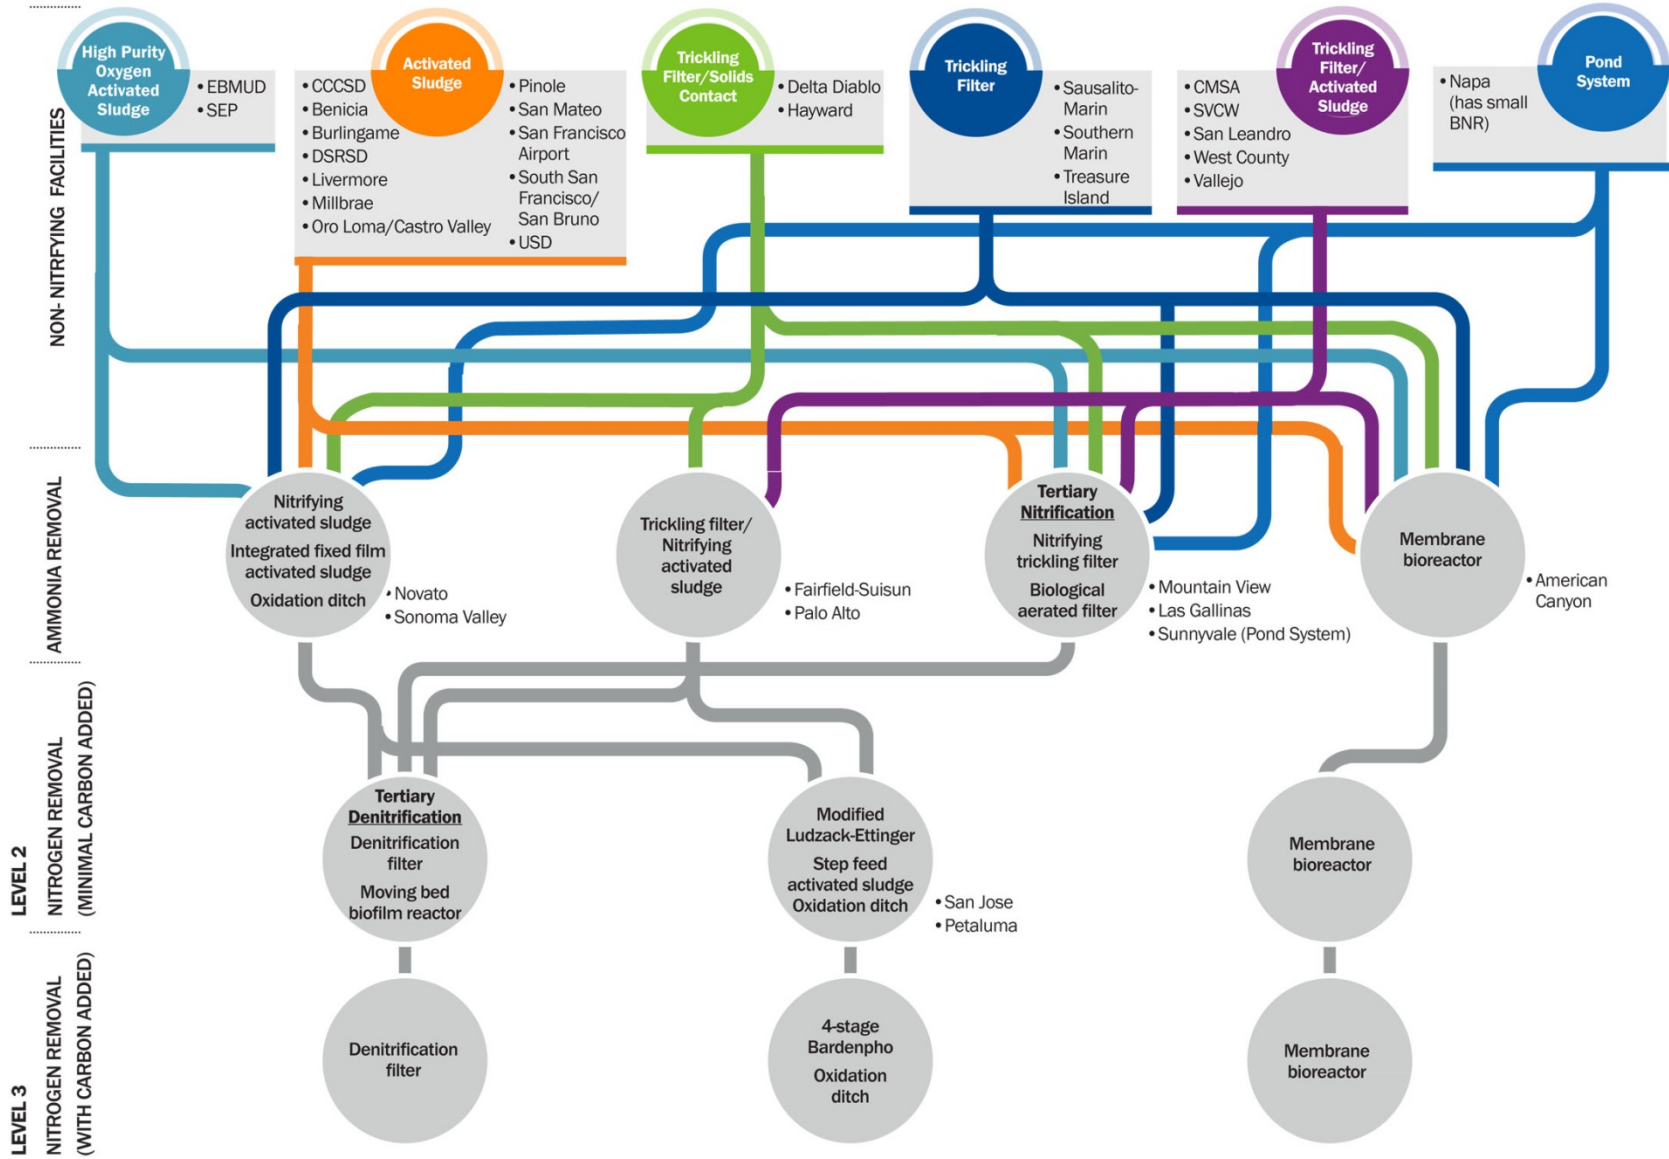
NON- NITRFYING FACILITIES

High Purity Oxygen Activated Sludge
• EBMUD
• SEP

Activated Sludge
• CCCSD
• Benicia
• Burlingame
• DSRSD
• Livermore
• Millbrae
• Oro Loma/Castro Valley
• Pinole
• San Mateo
• San Francisco Airport
• South San Francisco/ San Bruno
• USD

Trickling Filter/Solids Contact
• Delta Diablo
• Hayward

Trickling Filter
• Sausalito-Marin
• Southern Marin
• Treasure Island

Trickling Filter/ Activated Sludge
• CMSA
• SVCW
• San Leandro
• West County
• Vallejo

Pond System
• Napa (has small BNR)

AMMONIA REMOVAL

Nitrifying activated sludge
Integrated fixed film activated sludge
Oxidation ditch
• Novato
• Sonoma Valley

Trickling filter/ Nitrifying activated sludge
• Fairfield-Suisun
• Palo Alto

Tertiary Nitrification
Nitrifying trickling filter
Biological aerated filter
• Mountain View
• Las Gallinas
• Sunnyvale (Pond System)

Membrane bioreactor
• American Canyon

LEVEL 2 NITROGEN REMOVAL (MINIMAL CARBON ADDED)

Tertiary Denitrification
Denitrification filter
Moving bed biofilm reactor

Modified Ludzack-Ettinger
Step feed activated sludge
Oxidation ditch
• San Jose
• Petaluma

Membrane bioreactor

LEVEL 3 NITROGEN REMOVAL (WITH CARBON ADDED)

Denitrification filter

4-stage Bardenpho
Oxidation ditch

Membrane bioreactor